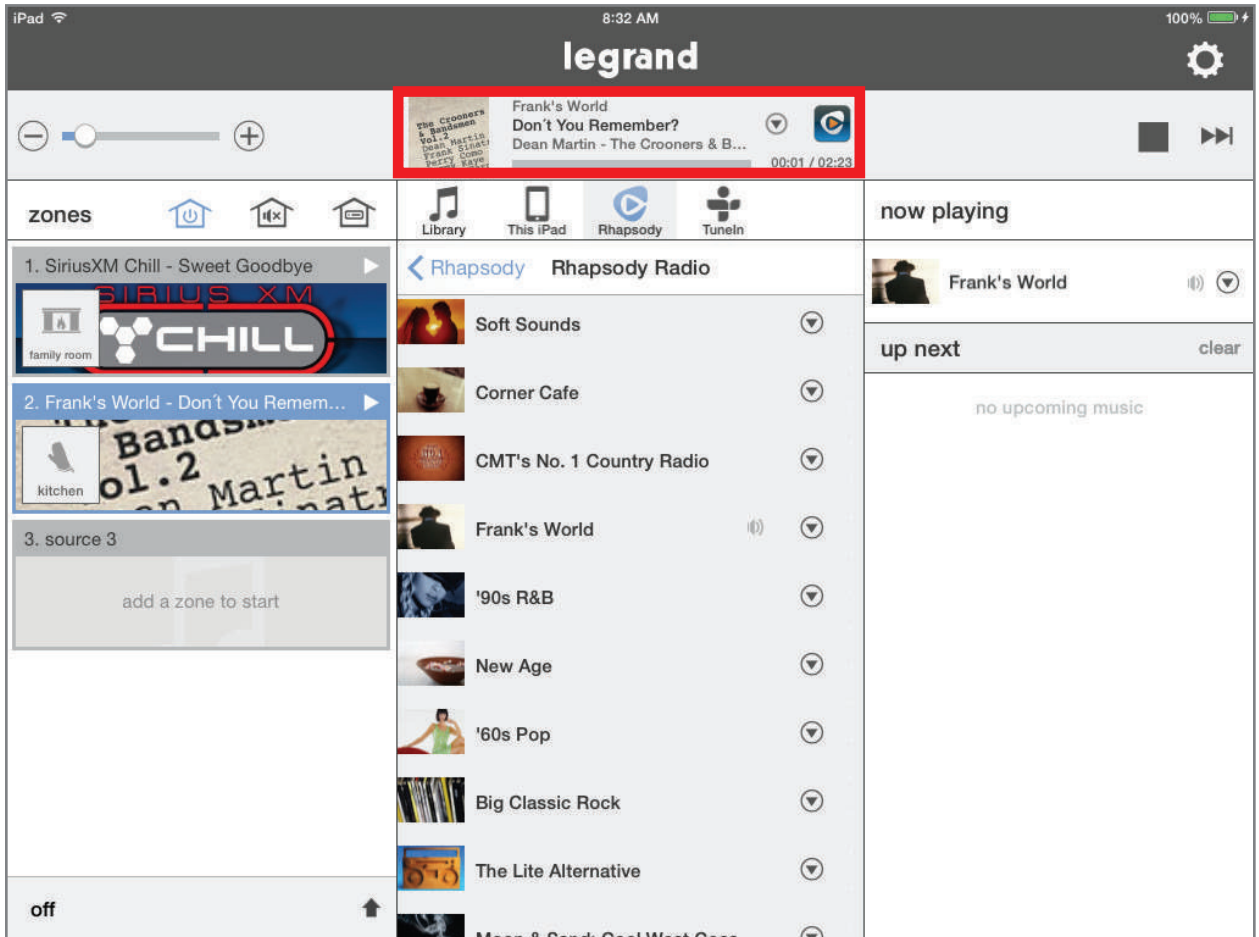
iPad 8:32 AM 100%

legrand

Frank's World
Don´t You Remember?
Dean Martin - The Crooners & B...
00:01 / 02:23

zones

Library This iPad Rhapsody TuneIn

now playing

1. SiriusXM Chill - Sweet Goodbye
SIRIUS XM CHILL
family room

2. Frank's World - Don´t You Remem...
kitchen

3. source 3
add a zone to start

off

Rhapsody Rhapsody Radio

Soft Sounds
Corner Cafe
CMT's No. 1 Country Radio
Frank's World
'90s R&B
New Age
'60s Pop
Big Classic Rock
The Lite Alternative
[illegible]

Frank's World

up next clear

no upcoming music